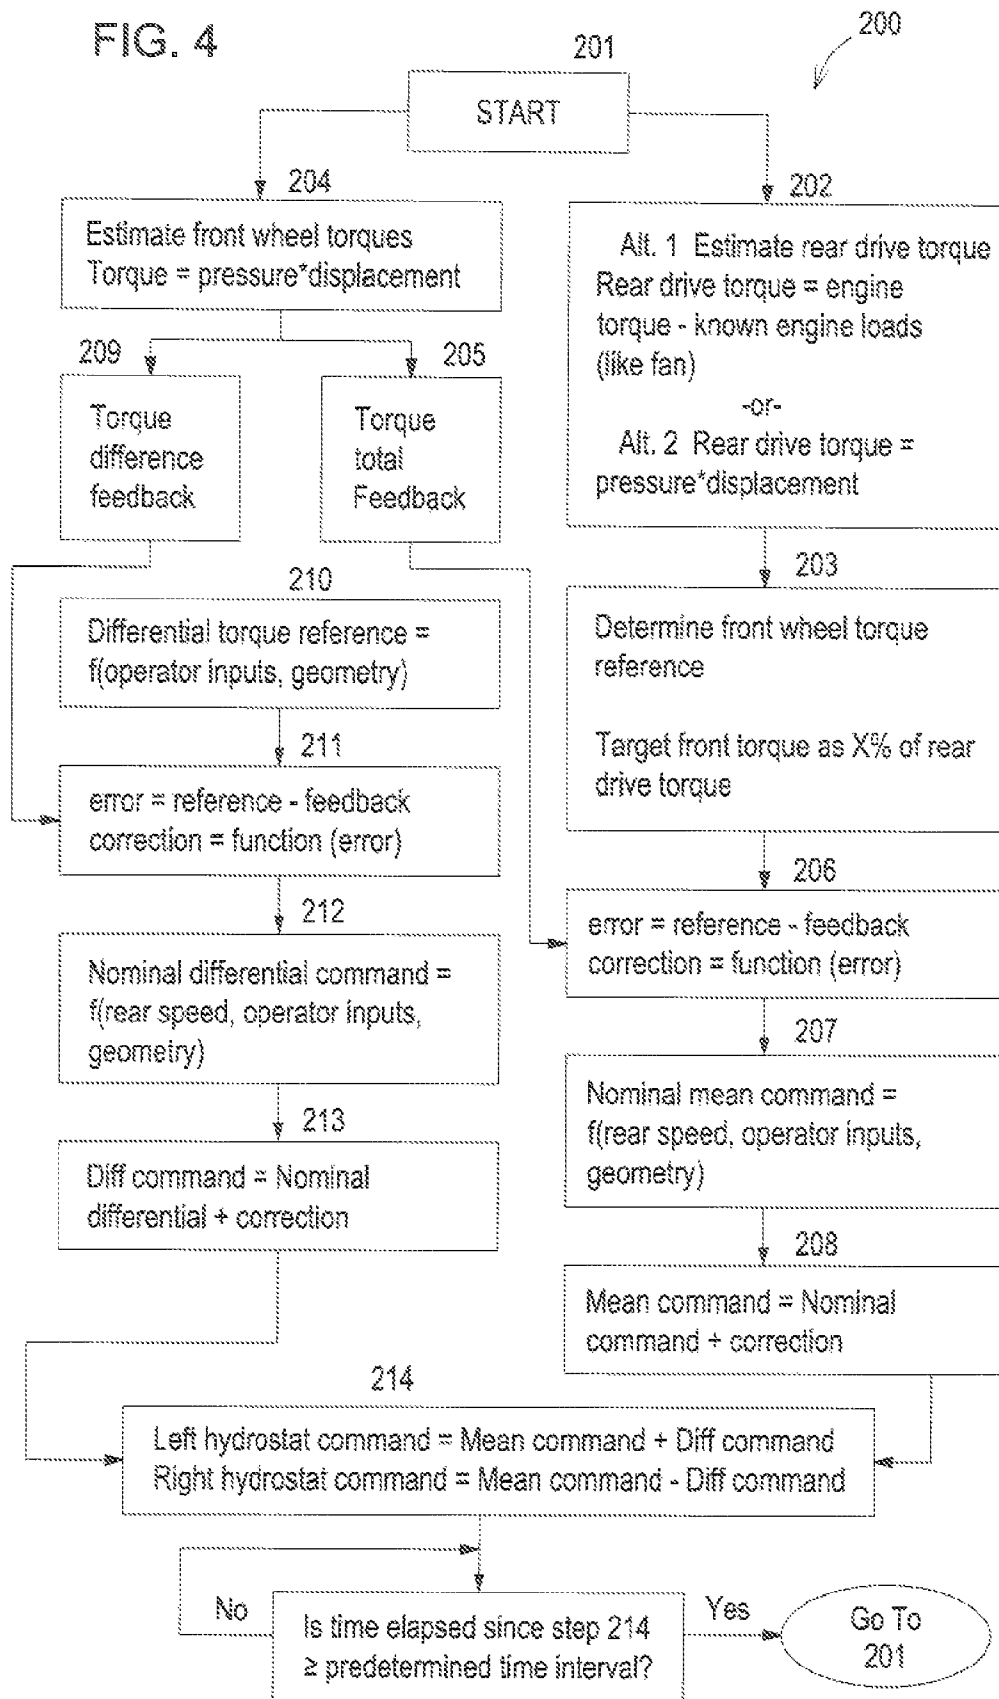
FIG. 4

200

201

START

204

Estimate front wheel torques
Torque = pressure*displacement

202

Alt. 1 Estimate rear drive torque
Rear drive torque = engine torque - known engine loads (like fan)
-or-
Alt. 2 Rear drive torque = pressure*displacement

209

Torque difference feedback

205

Torque total Feedback

210

Differential torque reference = f(operator inputs, geometry)

211

error = reference - feedback
correction = function (error)

212

Nominal differential command = f(rear speed, operator inputs, geometry)

213

Diff command = Nominal differential + correction

203

Determine front wheel torque reference

Target front torque as X% of rear drive torque

206

error = reference - feedback
correction = function (error)

207

Nominal mean command = f(rear speed, operator inputs, geometry)

208

Mean command = Nominal command + correction

214

Left hydrostat command = Mean command + Diff command
Right hydrostat command = Mean command - Diff command

No

Is time elapsed since step 214 ≥ predetermined time interval?

Yes

Go To 201